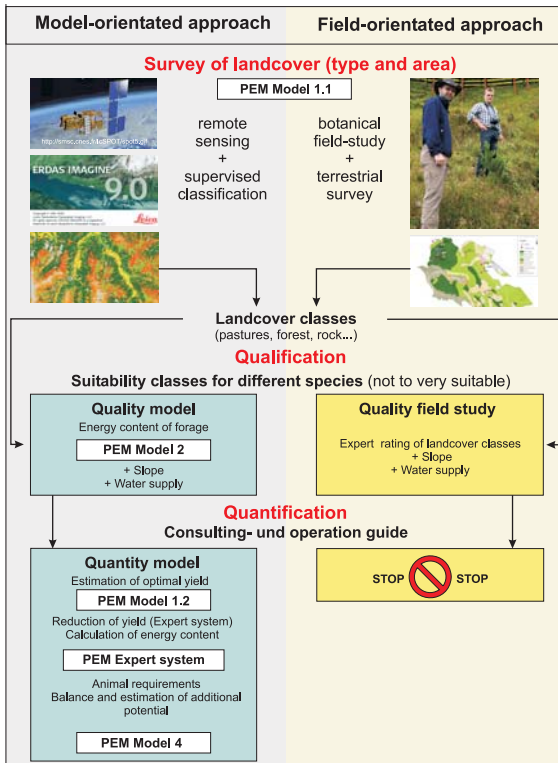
Model-orientated approach

Field-orientated approach

Survey of landcover (type and area)

PEM Model 1.1

http://smsc.cnes.fr/SPOT/spot5.gif

ERDAS IMAGINE 9.0

Leica

remote sensing + supervised classification

botanical field-study + terrestrial survey

Landcover classes
(pastures, forest, rock...)

Qualification

Suitability classes for different species (not to very suitable)

Quality model
Energy content of forage

PEM Model 2

+ Slope
+ Water supply

Quality field study

Expert rating of landcover classes
+ Slope
+ Water supply

Quantification

Consulting- und operation guide

Quantity model
Estimation of optimal yield

PEM Model 1.2

Reduction of yield (Expert system)
Calculation of energy content

PEM Expert system

Animal requirements
Balance and estimation of additional potential

PEM Model 4

STOP STOP